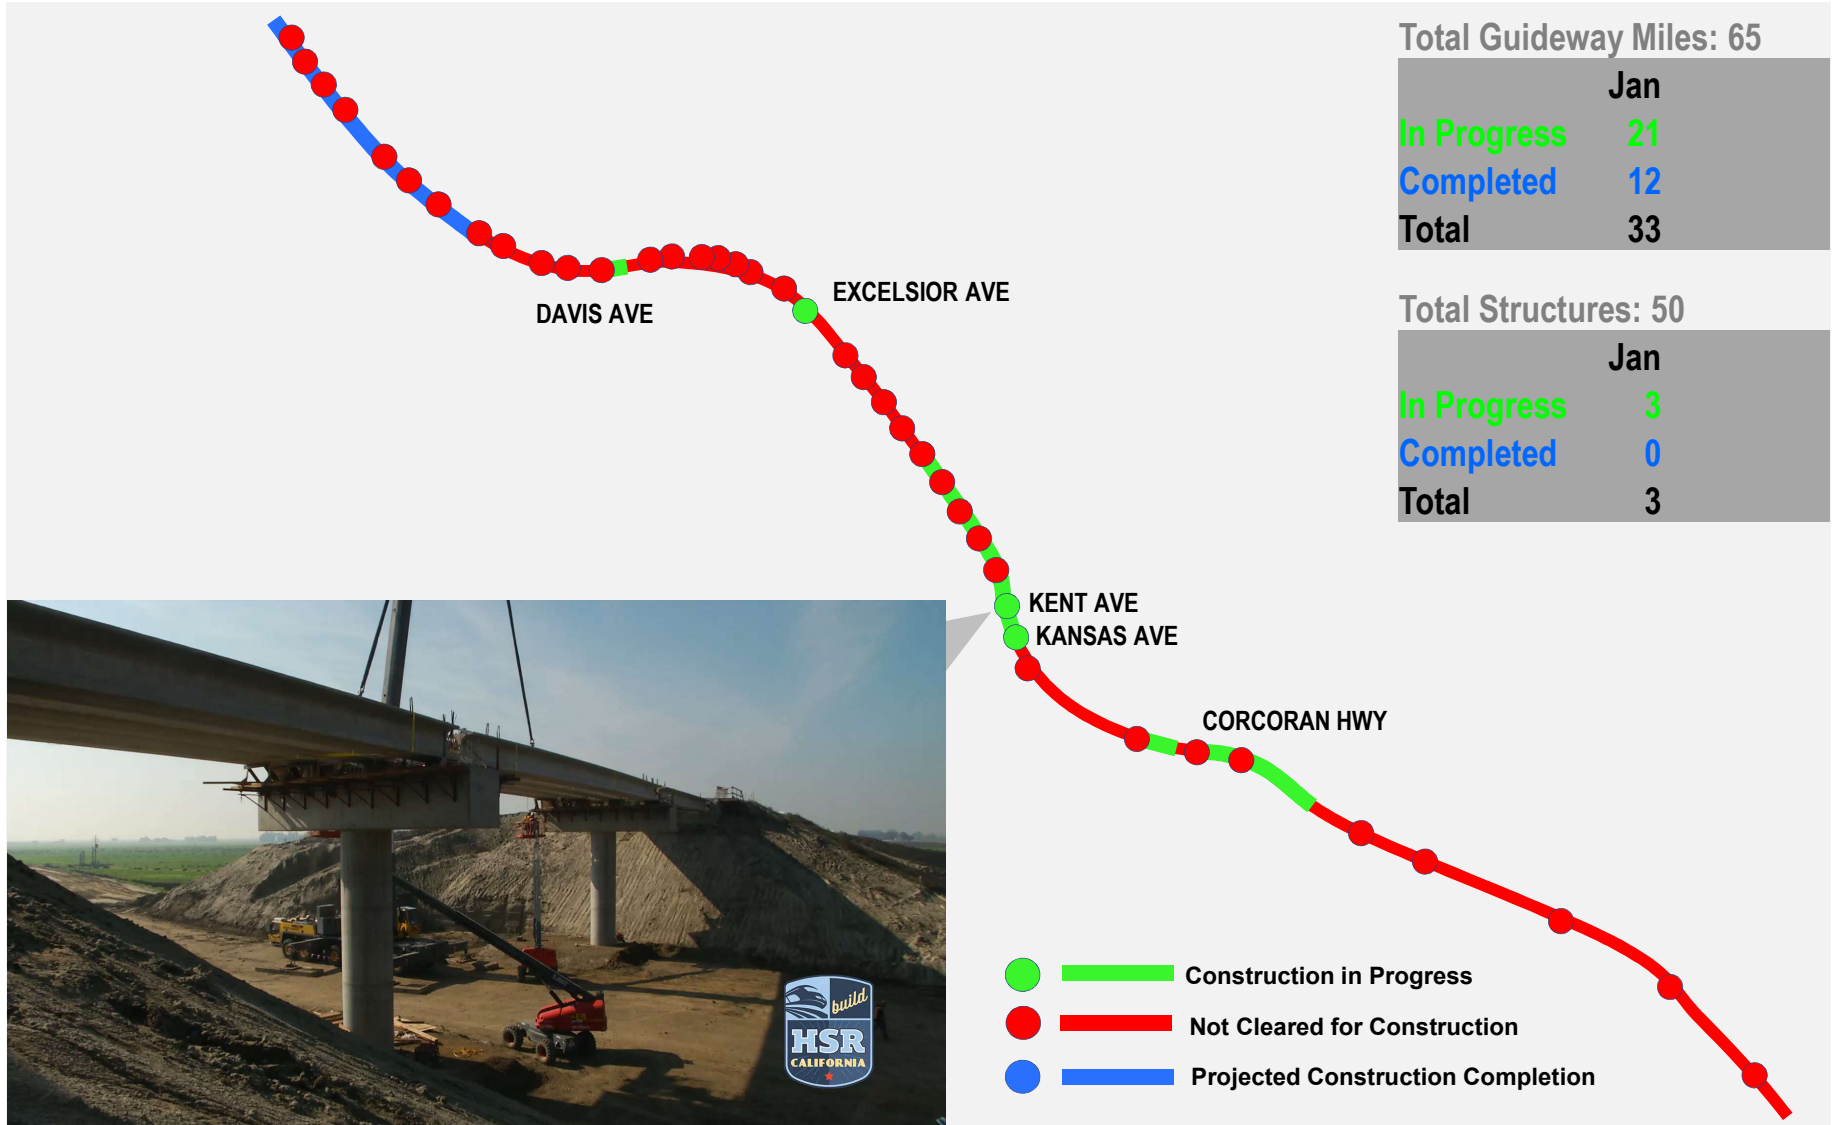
Total Guideway Miles: 65

| | Jan |
|---|---|
| In Progress | 21 |
| Completed | 12 |
| Total | 33 |

Total Structures: 50

| | Jan |
|---|---|
| In Progress | 3 |
| Completed | 0 |
| Total | 3 |

DAVIS AVE

EXCELSIOR AVE

KENT AVE

KANSAS AVE

CORCORAN HWY

build HSR CALIFORNIA

Construction in Progress

Not Cleared for Construction

Projected Construction Completion